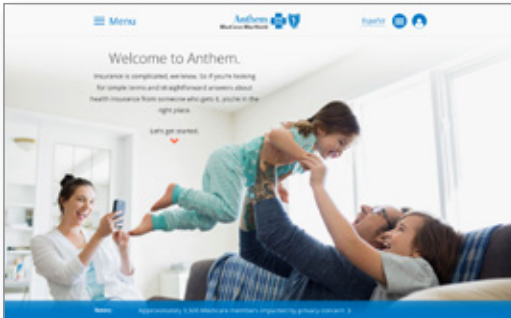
Menu

Anthem
BlueCross BlueShield

Español

Welcome to Anthem.

Insurance is complicated, we know. So if you're looking for simple terms and straightforward answers about health insurance from someone who gets it, you're in the right place.

Let's get started.

Notice: Approximately 5,500 Medicare members impacted by privacy concern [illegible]